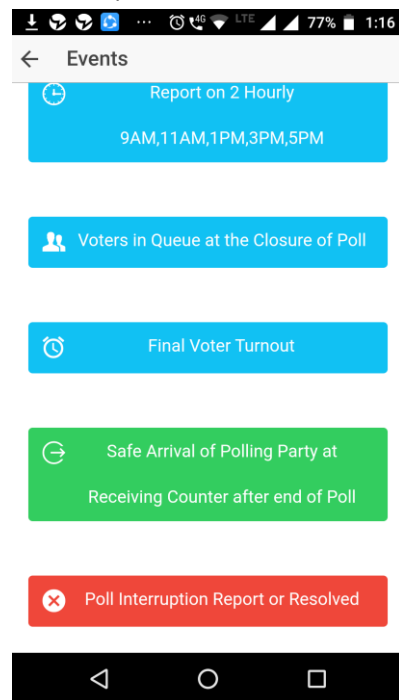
··· 4G LTE 77% 1:16

Events

Report on 2 Hourly

9AM,11AM,1PM,3PM,5PM

Voters in Queue at the Closure of Poll

Final Voter Turnout

Safe Arrival of Polling Party at Receiving Counter after end of Poll

Poll Interruption Report or Resolved